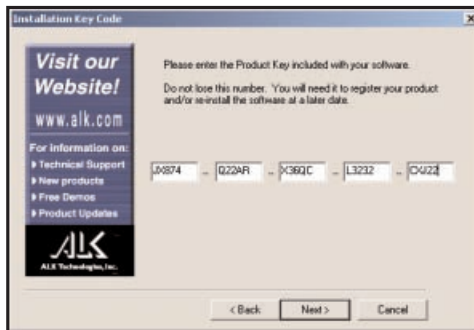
Installation Key Code

×

Visit our Website!

www.alk.com

For information on:
▸ Technical Support
▸ New products
▸ Free Demos
▸ Product Updates

ALK
ALK Technologies, Inc.

Please enter the Product Key included with your software.

Do not lose this number. You will need it to register your product and/or re-install the software at a later date.

JX874 – Q22AR – X36QC – L3232 – CXJ22

< Back | Next > | Cancel